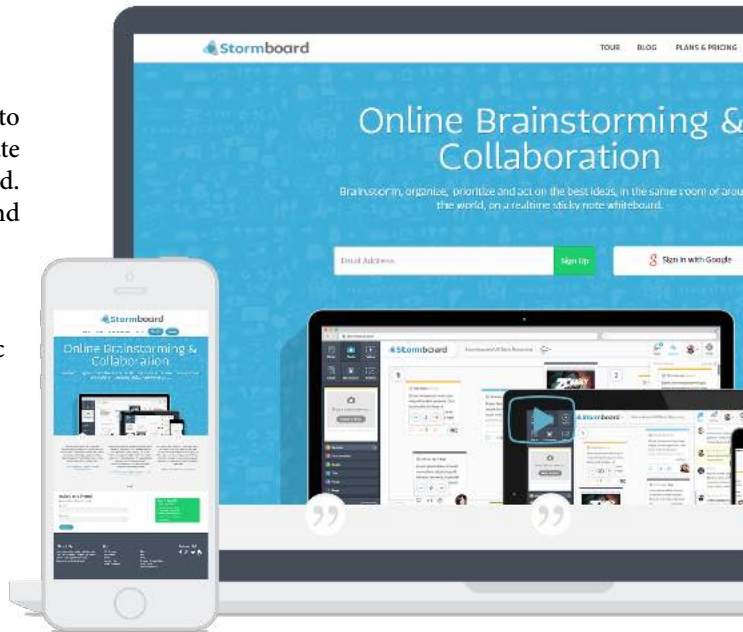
to
te
d.
nd

c

Stormboard

TOUR BLOG PLANS & PRICING

Online Brainstorming & Collaboration

Brainstorm, organize, prioritize and act on the best ideas, in the same room or arou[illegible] the world, on a realtime sticky note whiteboard.

Email Address

Sign Up

Sign in with Google

Stormboard

Stormboard

Online Brainstorming & Collaboration